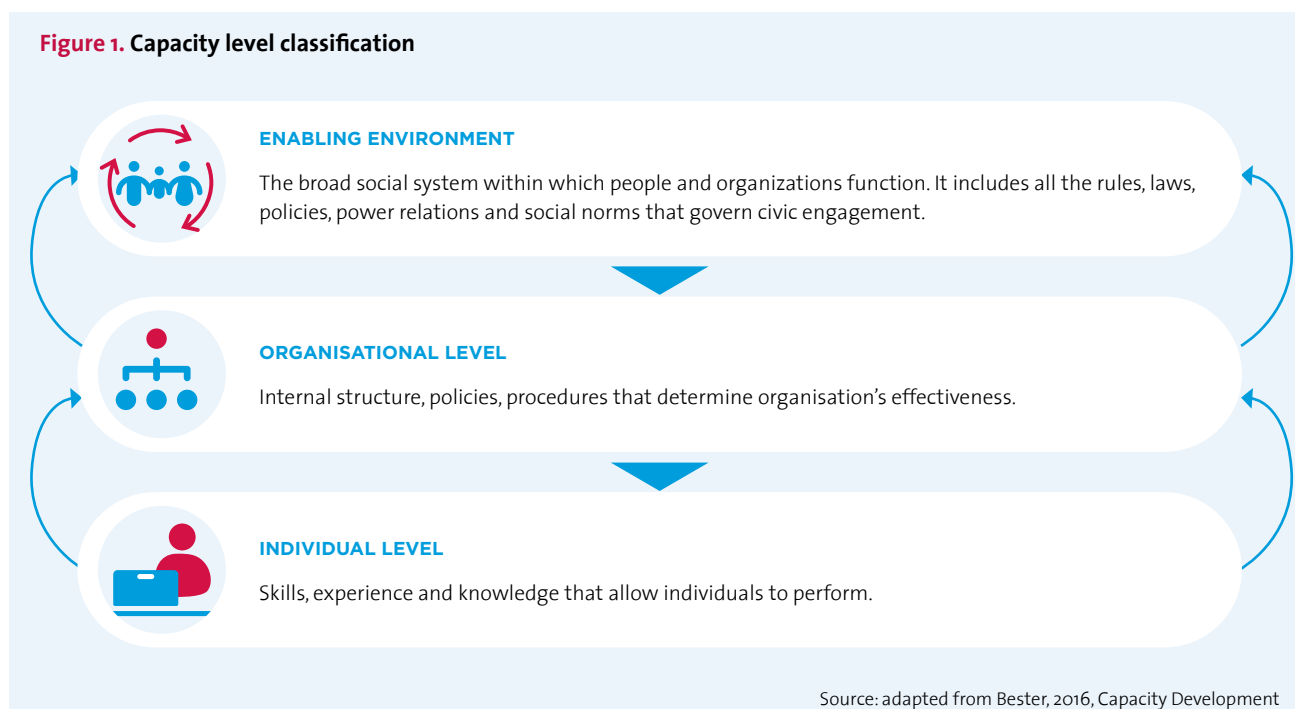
Figure 1. Capacity level classification

ENABLING ENVIRONMENT

The broad social system within which people and organizations function. It includes all the rules, laws, policies, power relations and social norms that govern civic engagement.

ORGANISATIONAL LEVEL

Internal structure, policies, procedures that determine organisation's effectiveness.

INDIVIDUAL LEVEL

Skills, experience and knowledge that allow individuals to perform.

Source: adapted from Bester, 2016, Capacity Development